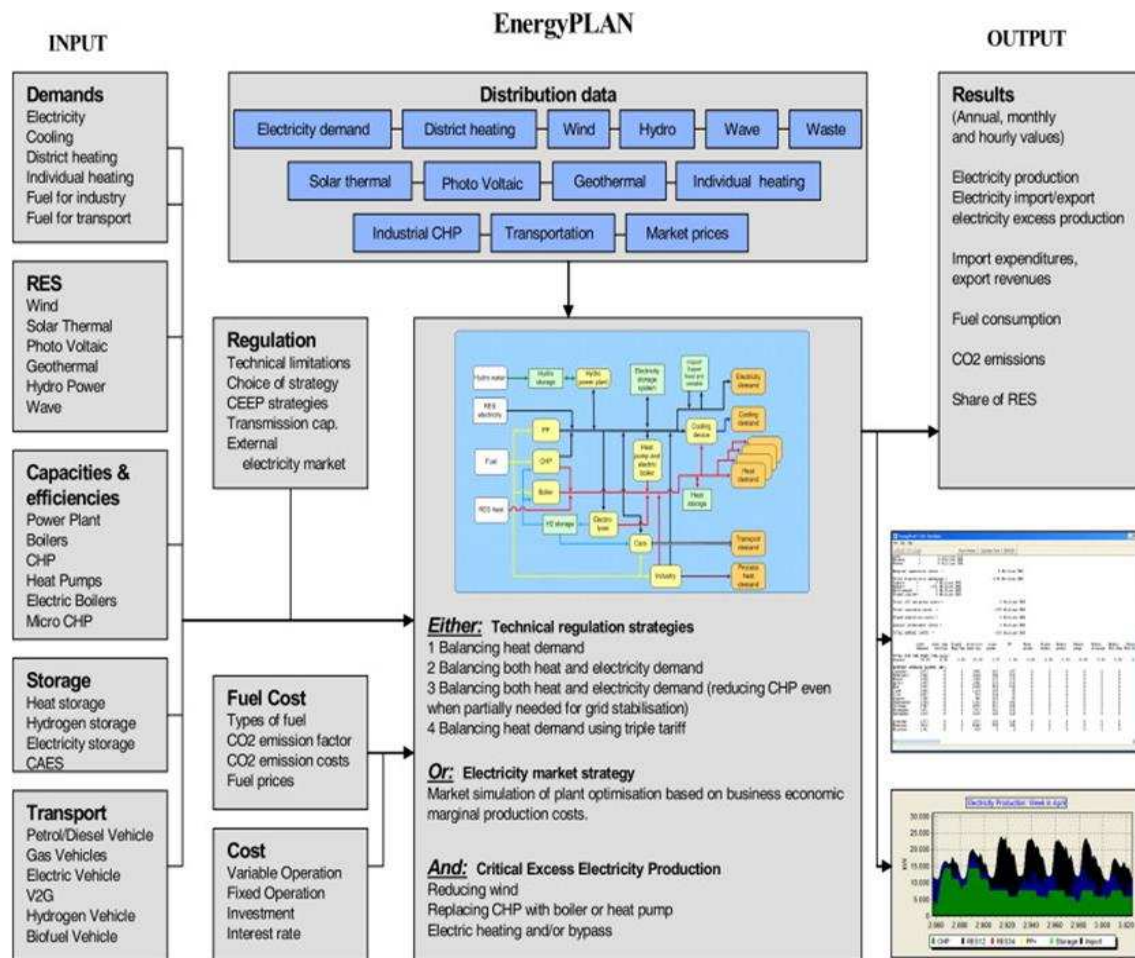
EnergyPLAN

INPUT

OUTPUT

Demands
Electricity
Cooling
District heating
Individual heating
Fuel for industry
Fuel for transport

RES
Wind
Solar Thermal
Photo Voltaic
Geothermal
Hydro Power
Wave

Capacities & efficiencies
Power Plant
Boilers
CHP
Heat Pumps
Electric Boilers
Micro CHP

Storage
Heat storage
Hydrogen storage
Electricity storage
CAES

Transport
Petrol/Diesel Vehicle
Gas Vehicles
Electric Vehicle
V2G
Hydrogen Vehicle
Biofuel Vehicle

Distribution data
Electricity demand
District heating
Wind
Hydro
Wave
Waste
Solar thermal
Photo Voltaic
Geothermal
Individual heating
Industrial CHP
Transportation
Market prices

Regulation
Technical limitations
Choice of strategy
CEEP strategies
Transmission cap.
External electricity market

Fuel Cost
Types of fuel
CO2 emission factor
CO2 emission costs
Fuel prices

Cost
Variable Operation
Fixed Operation
Investment
Interest rate

Hydro water
Hydro storage
Hydro power plant
Electricity storage system
Import Export fixed and variable
Electricity demand
RES electricity
Cooling demand
Cooling device
PP
CHP
Heat pump and electric boiler
Heat demand
Fuel
Boiler
Heat storage
RES heat
H2 storage
Electrolyser
Cars
Transport demand
Industry
Process heat demand

Either: Technical regulation strategies
1 Balancing heat demand
2 Balancing both heat and electricity demand
3 Balancing both heat and electricity demand (reducing CHP even when partially needed for grid stabilisation)
4 Balancing heat demand using triple tariff

Or: Electricity market strategy
Market simulation of plant optimisation based on business economic marginal production costs.

And: Critical Excess Electricity Production
Reducing wind
Replacing CHP with boiler or heat pump
Electric heating and/or bypass

Results
(Annual, monthly and hourly values)

Electricity production
Electricity import/export
electricity excess production

Import expenditures, export revenues

Fuel consumption

CO2 emissions

Share of RES

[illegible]

Electricity Production: Week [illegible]
30.000
25.000
20.000
15.000
10.000
5.000
0
2.880 2.880 2.900 2.920 2.940 2.960 2.980 3.000 3.020
CHP RES1-2 RES3-4 PP+ Storage Import